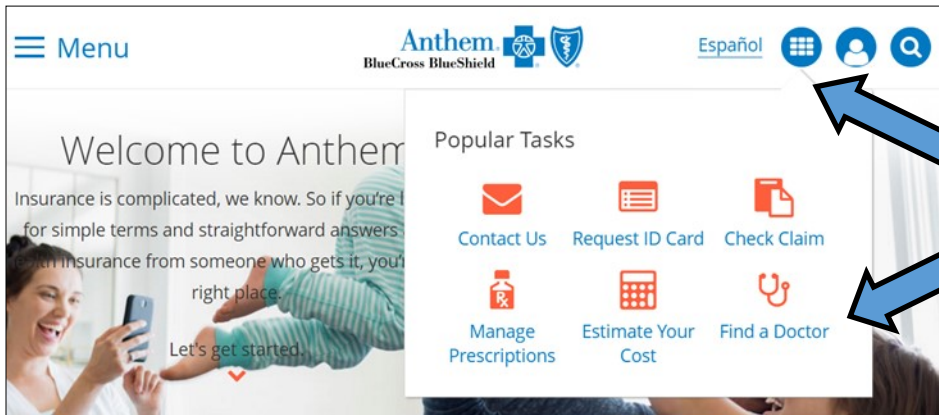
Menu

Anthem
BlueCross BlueShield

Español

Welcome to Anthem

Insurance is complicated, we know. So if you're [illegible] for simple terms and straightforward answers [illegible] health insurance from someone who gets it, you'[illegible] right place.

Let's get started.

Popular Tasks

Contact Us

Request ID Card

Check Claim

Manage Prescriptions

Estimate Your Cost

Find a Doctor